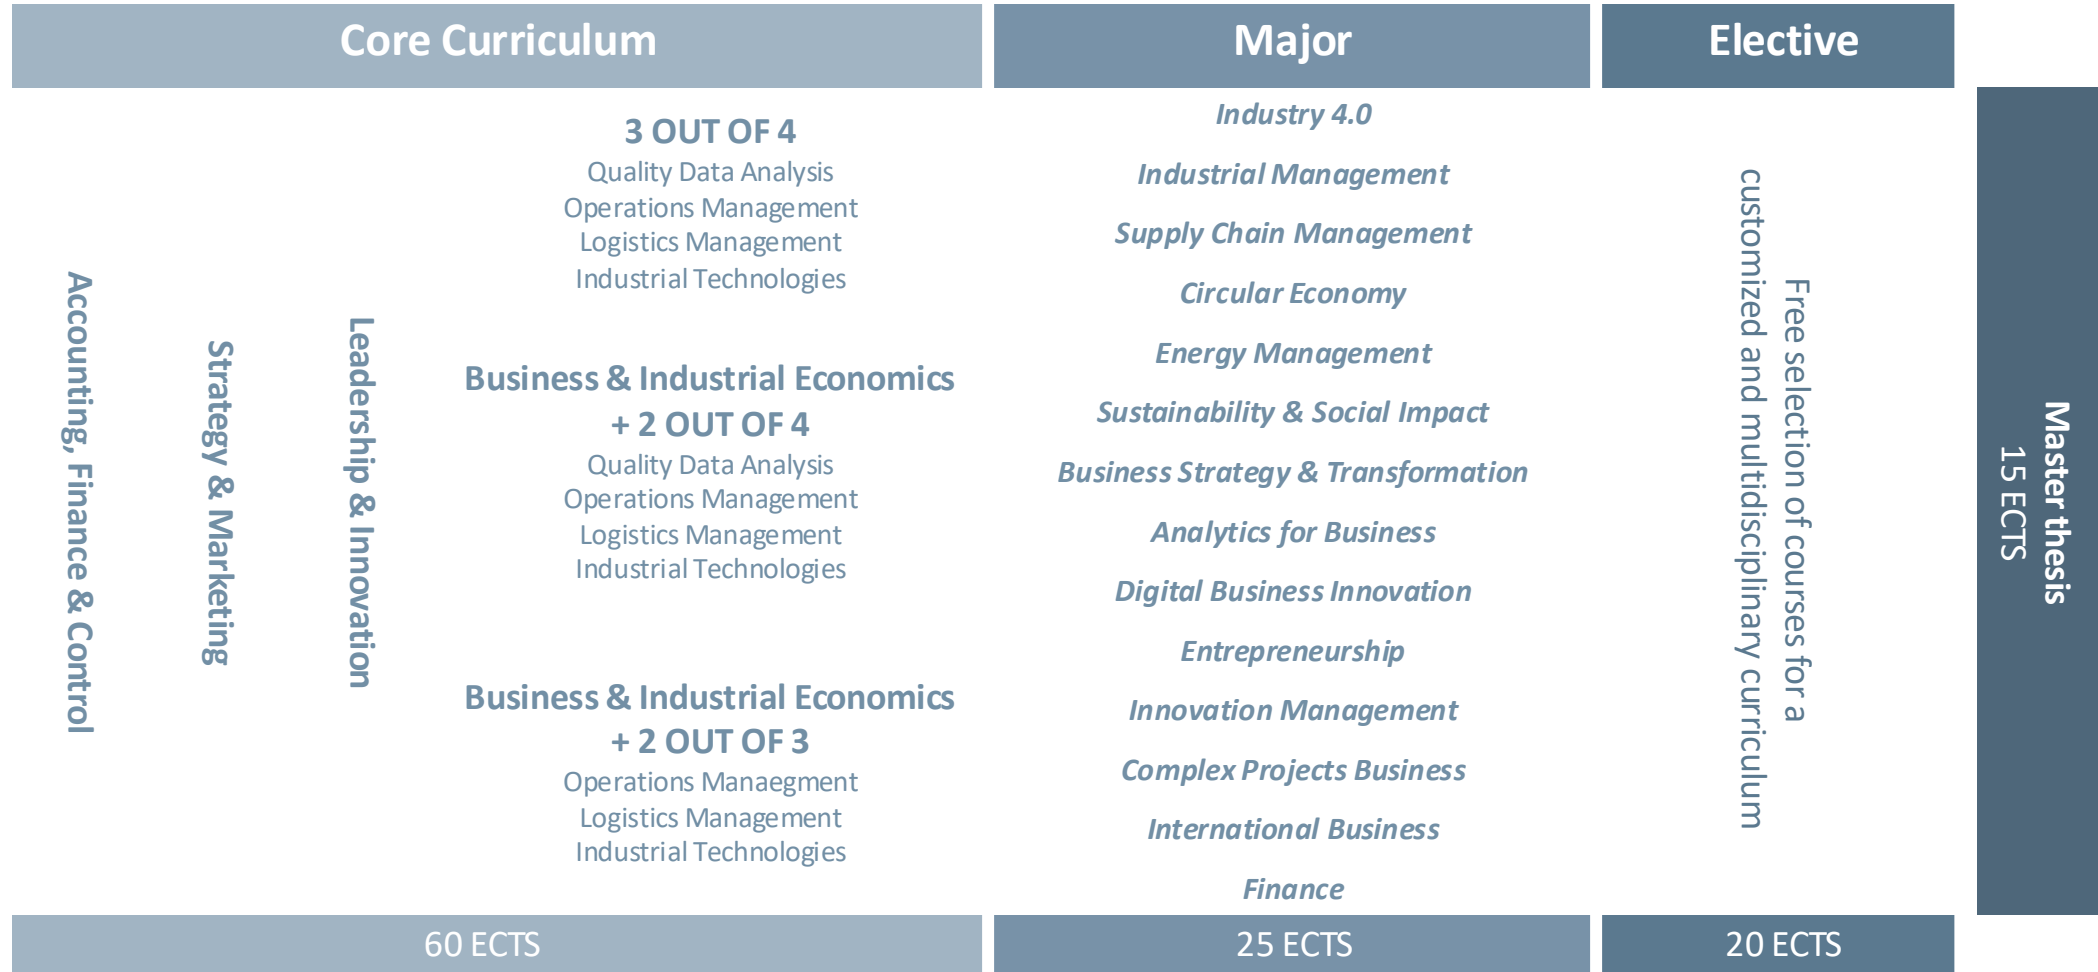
Core Curriculum

Accounting, Finance & Control

Strategy & Marketing

Leadership & Innovation

3 OUT OF 4
Quality Data Analysis
Operations Management
Logistics Management
Industrial Technologies

Business & Industrial Economics
+ 2 OUT OF 4
Quality Data Analysis
Operations Management
Logistics Management
Industrial Technologies

Business & Industrial Economics
+ 2 OUT OF 3
Operations Manaegment
Logistics Management
Industrial Technologies

60 ECTS

Major

Industry 4.0

Industrial Management

Supply Chain Management

Circular Economy

Energy Management

Sustainability & Social Impact

Business Strategy & Transformation

Analytics for Business

Digital Business Innovation

Entrepreneurship

Innovation Management

Complex Projects Business

International Business

Finance

25 ECTS

Elective

Free selection of courses for a customized and multidisciplinary curriculum

20 ECTS

Master thesis
15 ECTS